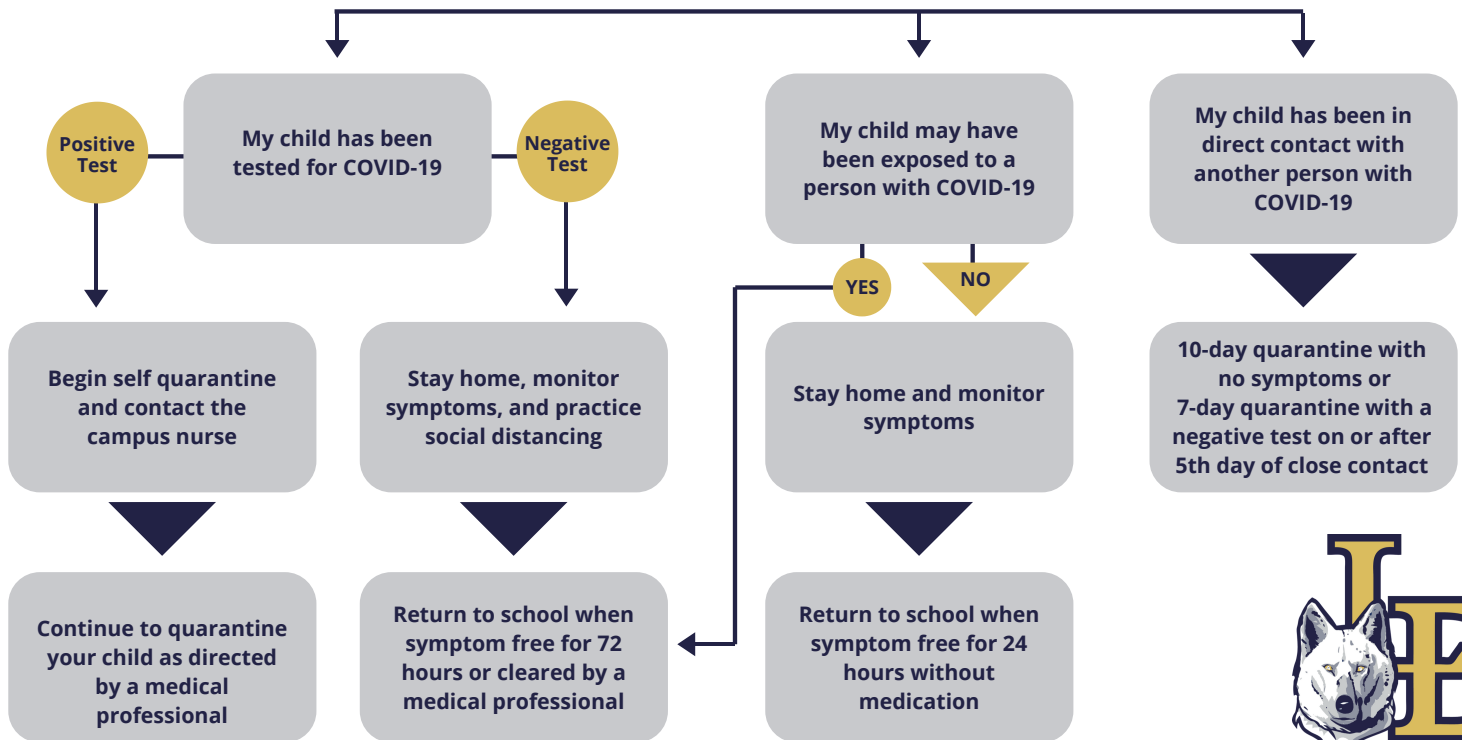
Positive Test

My child has been tested for COVID-19

Negative Test

Begin self quarantine and contact the campus nurse

Continue to quarantine your child as directed by a medical professional

Stay home, monitor symptoms, and practice social distancing

Return to school when symptom free for 72 hours or cleared by a medical professional

My child may have been exposed to a person with COVID-19

YES

NO

Stay home and monitor symptoms

Return to school when symptom free for 24 hours without medication

My child has been in direct contact with another person with COVID-19

10-day quarantine with no symptoms or 7-day quarantine with a negative test on or after 5th day of close contact

LE